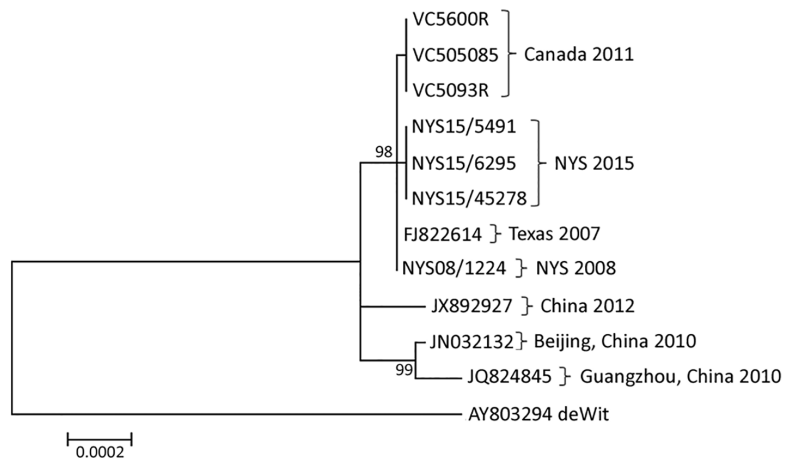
VC5600R
VC505085
VC5093R
Canada 2011
98
NYS15/5491
NYS15/6295
NYS15/45278
NYS 2015
FJ822614
Texas 2007
NYS08/1224
NYS 2008
JX892927
China 2012
JN032132
Beijing, China 2010
99
JQ824845
Guangzhou, China 2010
AY803294 deWit
0.0002